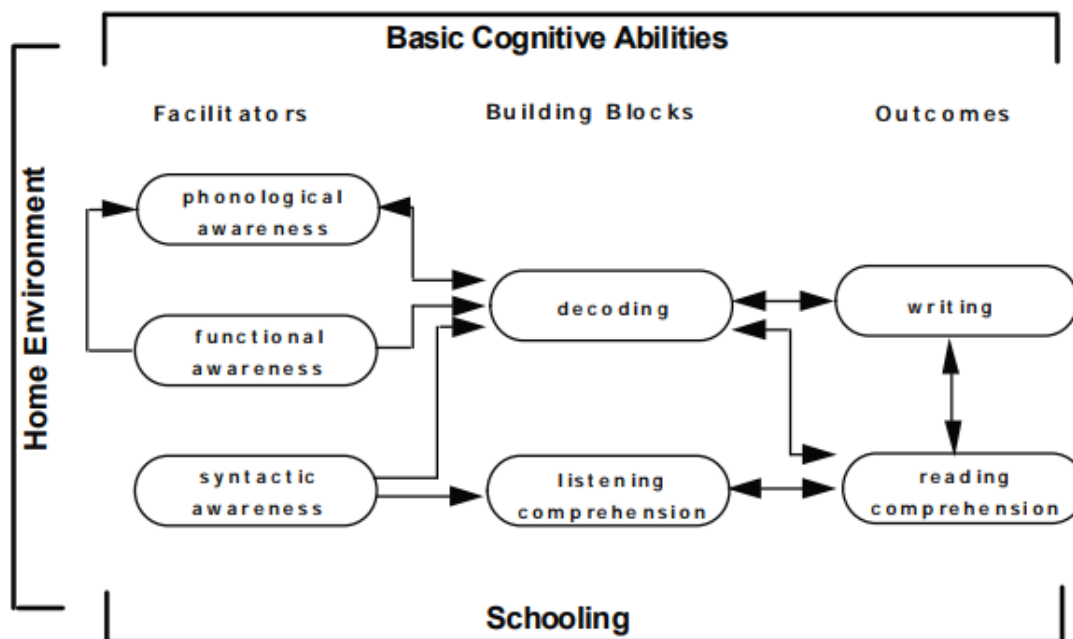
Basic Cognitive Abilities

Home Environment

Facilitators

Building Blocks

Outcomes

phonological awareness

functional awareness

syntactic awareness

decoding

listening comprehension

writing

reading comprehension

Schooling